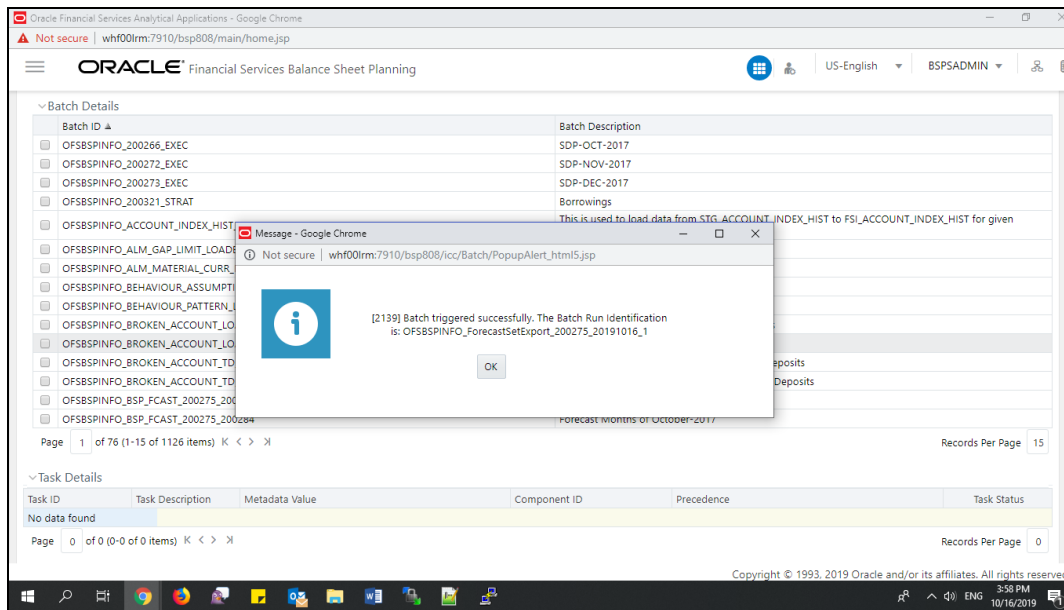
Oracle Financial Services Analytical Applications - Google Chrome

Not secure | whf00lrm:7910/bsp808/main/home.jsp

ORACLE Financial Services Balance Sheet Planning

US-English

BSPSADMIN

Batch Details

| Batch ID ▲ | Batch Description |
|---|---|
| OFSBSPINFO_200266_EXEC | SDP-OCT-2017 |
| OFSBSPINFO_200272_EXEC | SDP-NOV-2017 |
| OFSBSPINFO_200273_EXEC | SDP-DEC-2017 |
| OFSBSPINFO_200321_STRAT | Borrowings |
| OFSBSPINFO_ACCOUNT_INDEX_HIST | This is used to load data from STG_ACCOUNT_INDEX_HIST to FSI_ACCOUNT_INDEX_HIST for given |
| OFSBSPINFO_ALM_GAP_LIMIT_LOADE | |
| OFSBSPINFO_ALM_MATERIAL_CURR_ | |
| OFSBSPINFO_BEHAVIOUR_ASSUMPTI | |
| OFSBSPINFO_BEHAVIOUR_PATTERN_ | |
| OFSBSPINFO_BROKEN_ACCOUNT_LO | |
| OFSBSPINFO_BROKEN_ACCOUNT_LO | |
| OFSBSPINFO_BROKEN_ACCOUNT_TD | eposits |
| OFSBSPINFO_BROKEN_ACCOUNT_TD | Deposits |
| OFSBSPINFO_BSP_FCAST_200275_200 | |
| OFSBSPINFO_BSP_FCAST_200275_200284 | Forecast Months of October-2017 |

Page 1 of 76 (1-15 of 1126 items) K < > >I

Records Per Page 15

Message - Google Chrome

Not secure | whf00lrm:7910/bsp808/icc/Batch/PopupAlert_html5.jsp

[2139] Batch triggered successfully. The Batch Run Identification is: OFSBSPINFO_ForecastSetExport_200275_20191016_1

OK

Task Details

| Task ID | Task Description | Metadata Value | Component ID | Precedence | Task Status |
|---|---|---|---|---|---|
| No data found | | | | | |

Page 0 of 0 (0-0 of 0 items) K < > >I

Records Per Page 0

Copyright © 1993, 2019 Oracle and/or its affiliates. All rights reserved

ENG 3:58 PM 10/16/2019